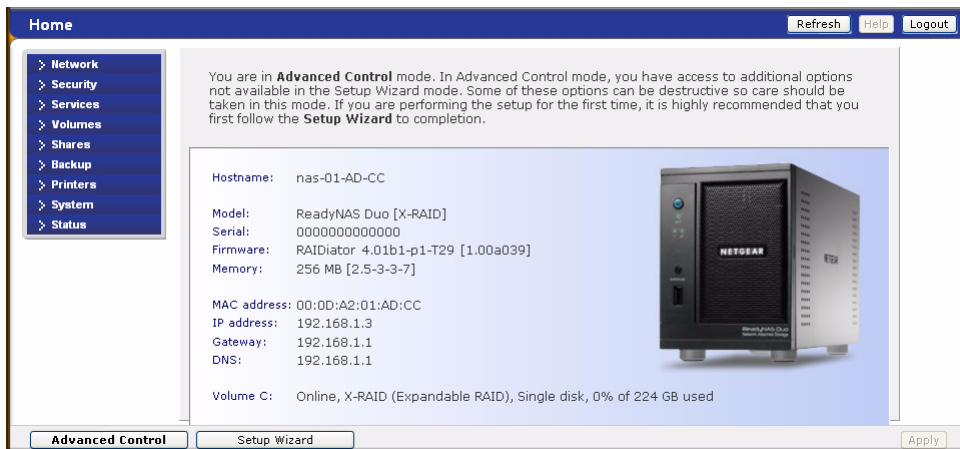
Home

Refresh Help Logout

Network
Security
Services
Volumes
Shares
Backup
Printers
System
Status

You are in **Advanced Control** mode. In Advanced Control mode, you have access to additional options not available in the Setup Wizard mode. Some of these options can be destructive so care should be taken in this mode. If you are performing the setup for the first time, it is highly recommended that you first follow the **Setup Wizard** to completion.

Hostname: nas-01-AD-CC

Model: ReadyNAS Duo [X-RAID]
Serial: 0000000000000
Firmware: RAIDiator 4.01b1-p1-T29 [1.00a039]
Memory: 256 MB [2.5-3-3-7]

MAC address: 00:0D:A2:01:AD:CC
IP address: 192.168.1.3
Gateway: 192.168.1.1
DNS: 192.168.1.1

Volume C: Online, X-RAID (Expandable RAID), Single disk, 0% of 224 GB used

NETGEAR

ReadyNAS Duo

Advanced Control Setup Wizard Apply